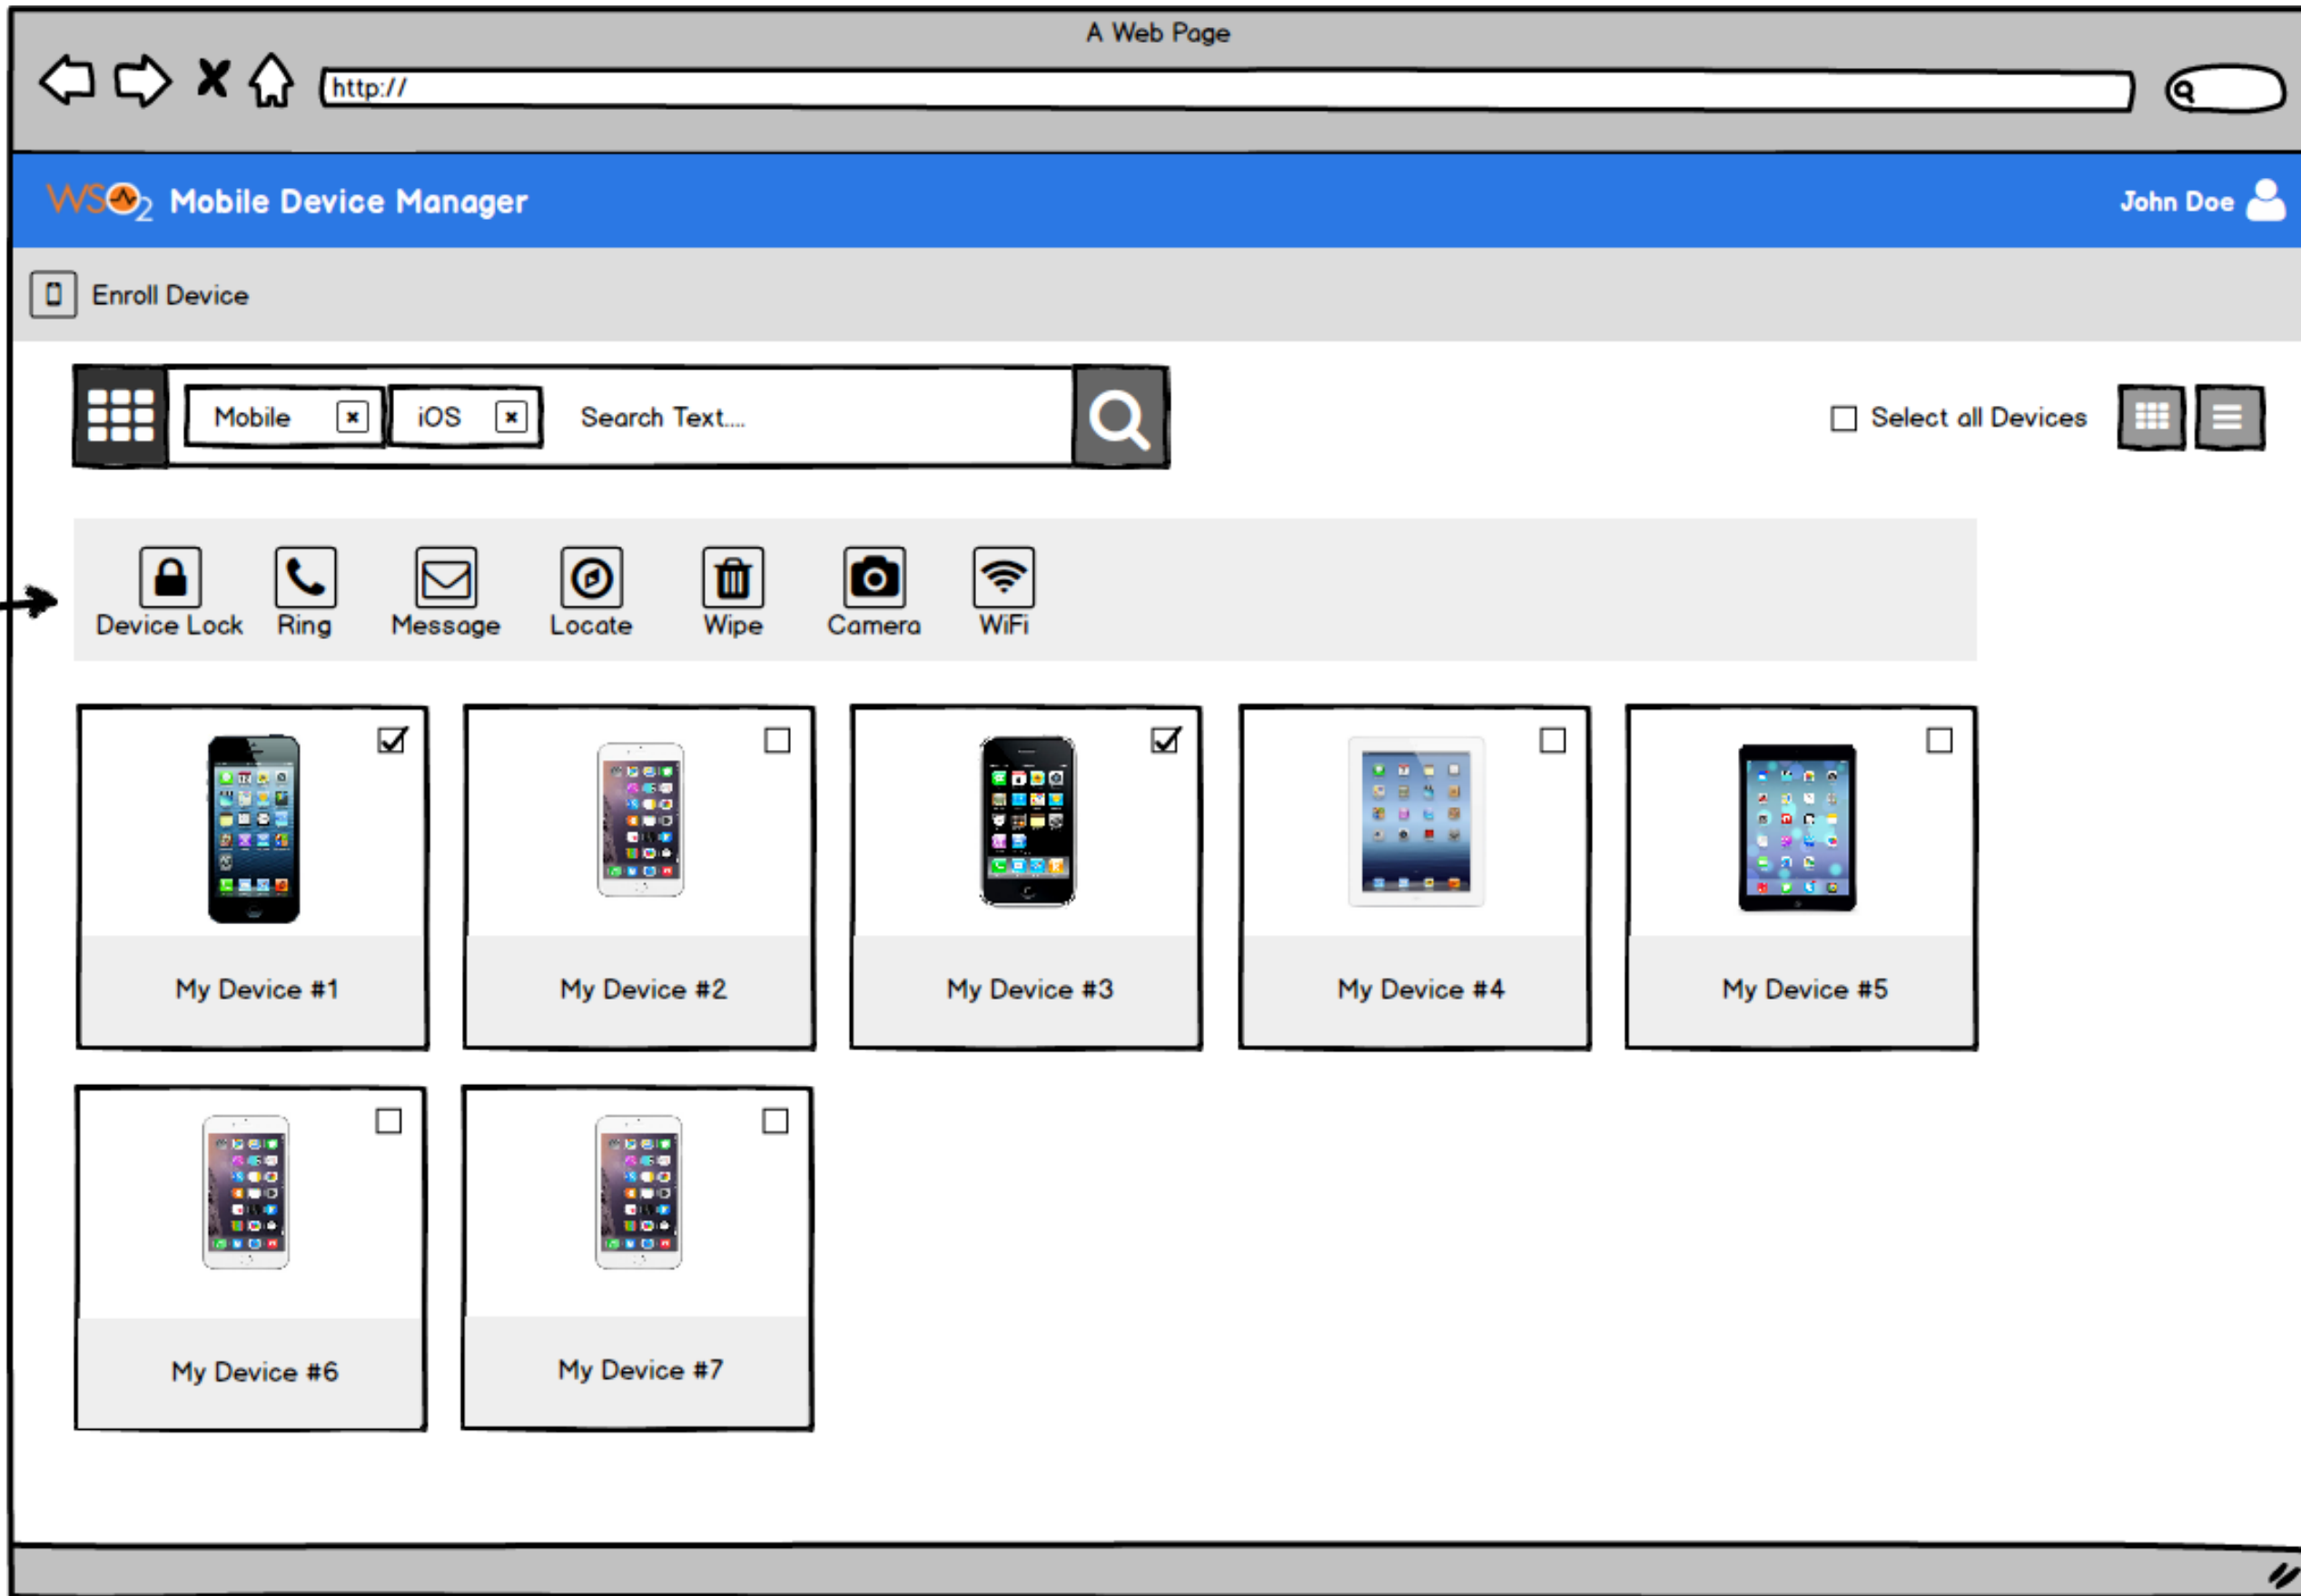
A Web Page

http://

WSO2 Mobile Device Manager

John Doe

Enroll Device

Mobile ×

iOS ×

Search Text....

Select all Devices

Device Lock

Ring

Message

Locate

Wipe

Camera

WiFi

My Device #1

My Device #2

My Device #3

My Device #4

My Device #5

My Device #6

My Device #7